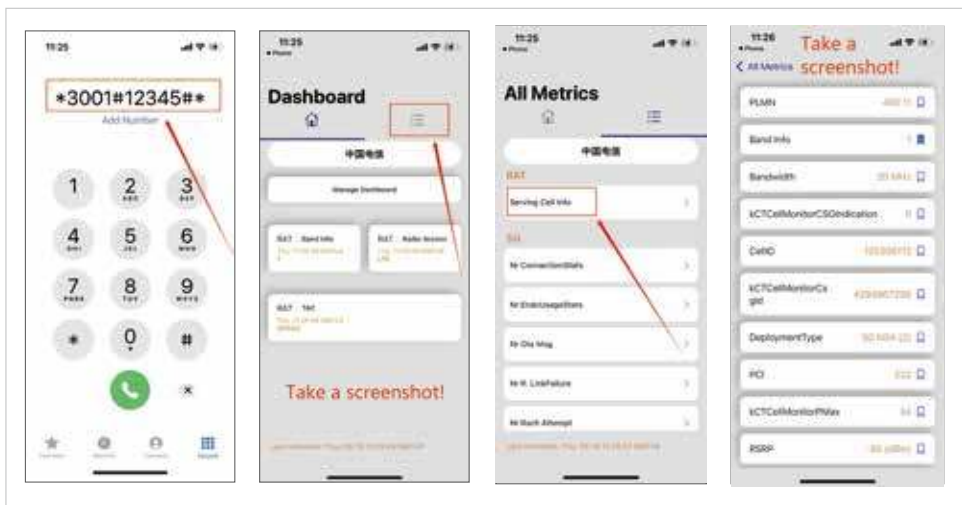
11:25

*3001#12345#*

Add Number

1
2 ABC
3 DEF
4 GHI
5 JKL
6 MNO
7 PQRS
8 TUV
9 WXYZ
*
0 +
#

11:25

Dashboard

中国电信

Manage Dashboard

RAT : Band Info

RAT : Radio Access

RAT : TAC

Take a screenshot!

11:25

All Metrics

中国电信

RAT

Serving Cell Info

5G

Nr ConnectionStats

Nr EndcUsageStats

Nr Cfg Msg

Nr RL LinkFailure

Nr Rach Attempt

11:26

Take a screenshot!

< All Metrics

PLMN

Band Info

Bandwidth

kCTCellMonitorCSGIndication

CellID

kCTCellMonitorCsgId

DeploymentType

PCI

kCTCellMonitorPMax

RSRP